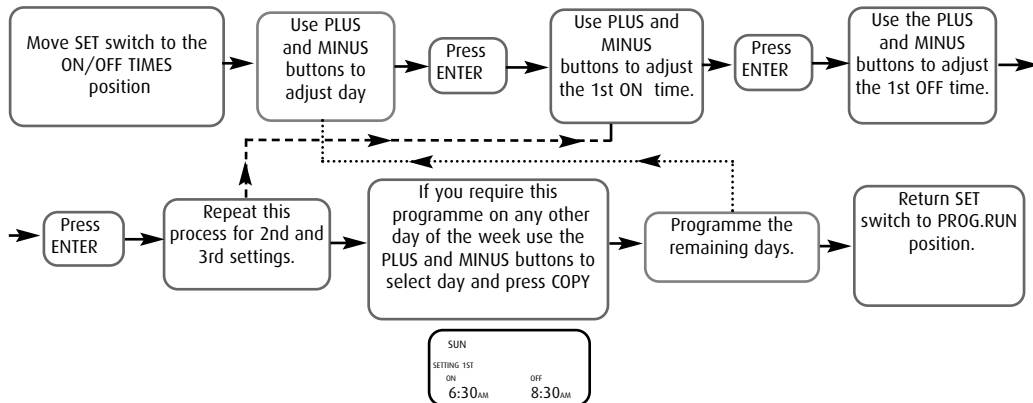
Move SET switch to the ON/OFF TIMES position

Use PLUS and MINUS buttons to adjust day

Press ENTER

Use PLUS and MINUS buttons to adjust the 1st ON time.

Press ENTER

Use the PLUS and MINUS buttons to adjust the 1st OFF time.

Press ENTER

Repeat this process for 2nd and 3rd settings.

If you require this programme on any other day of the week use the PLUS and MINUS buttons to select day and press COPY

Programme the remaining days.

Return SET switch to PROG.RUN position.

SUN
SETTING 1ST
ON 6:30AM
OFF 8:30AM